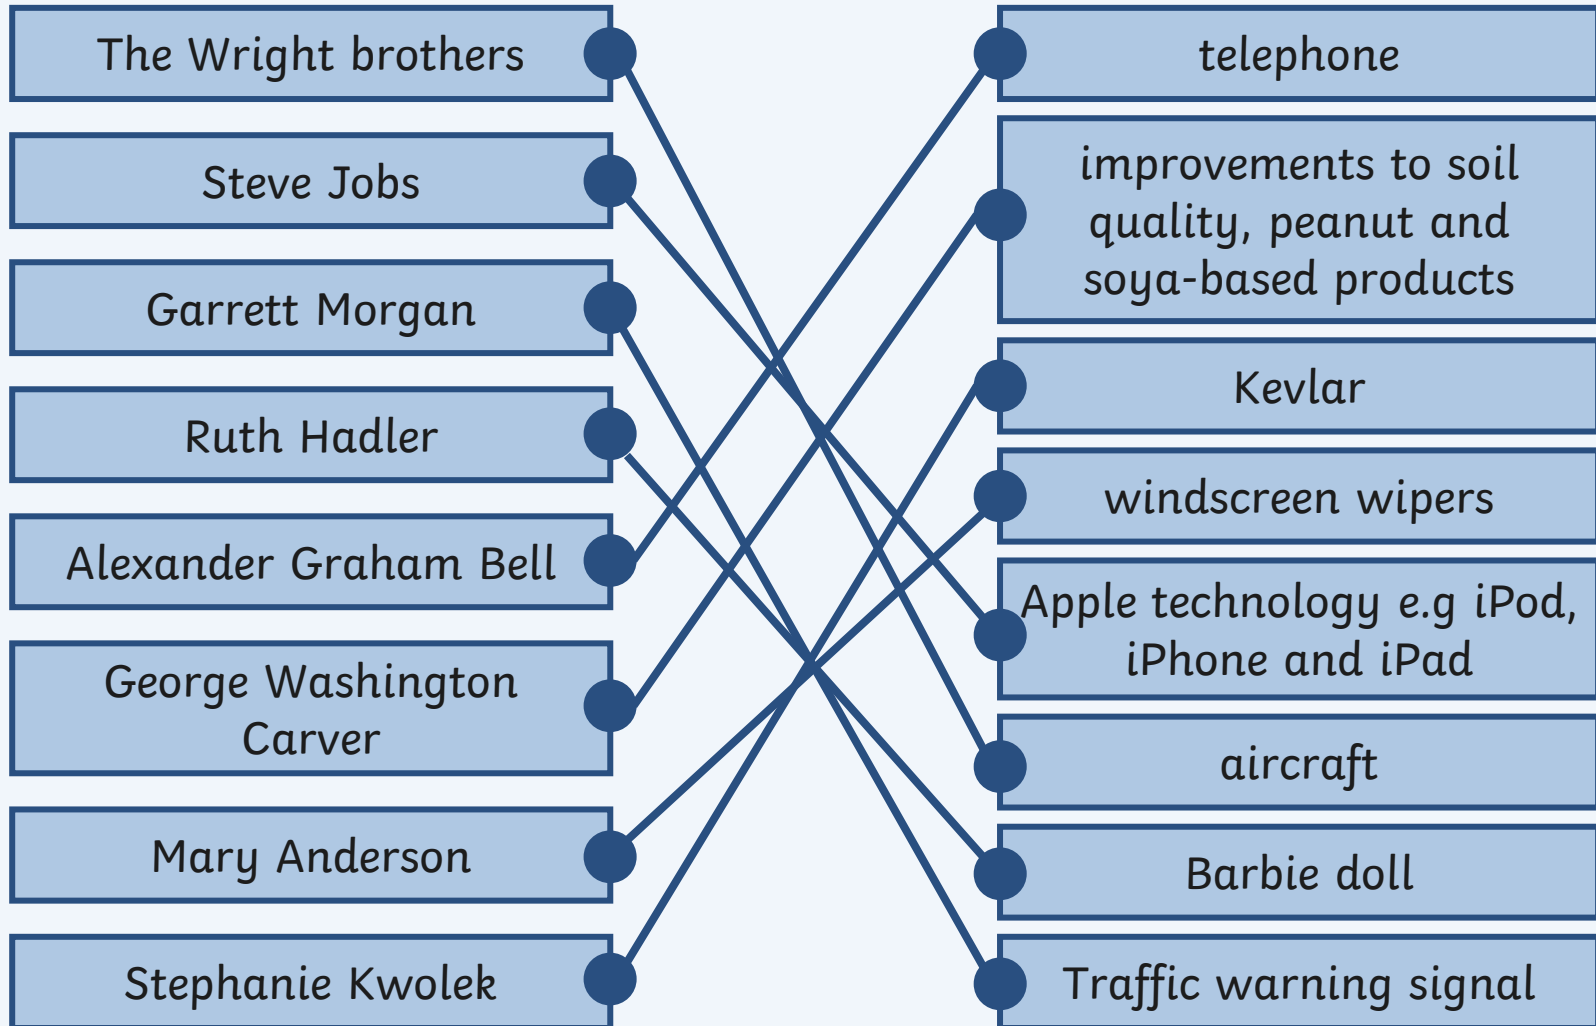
The Wright brothers

Steve Jobs

Garrett Morgan

Ruth Hadler

Alexander Graham Bell

George Washington Carver

Mary Anderson

Stephanie Kwolek

telephone

improvements to soil quality, peanut and soya-based products

Kevlar

windscreen wipers

Apple technology e.g iPod, iPhone and iPad

aircraft

Barbie doll

Traffic warning signal